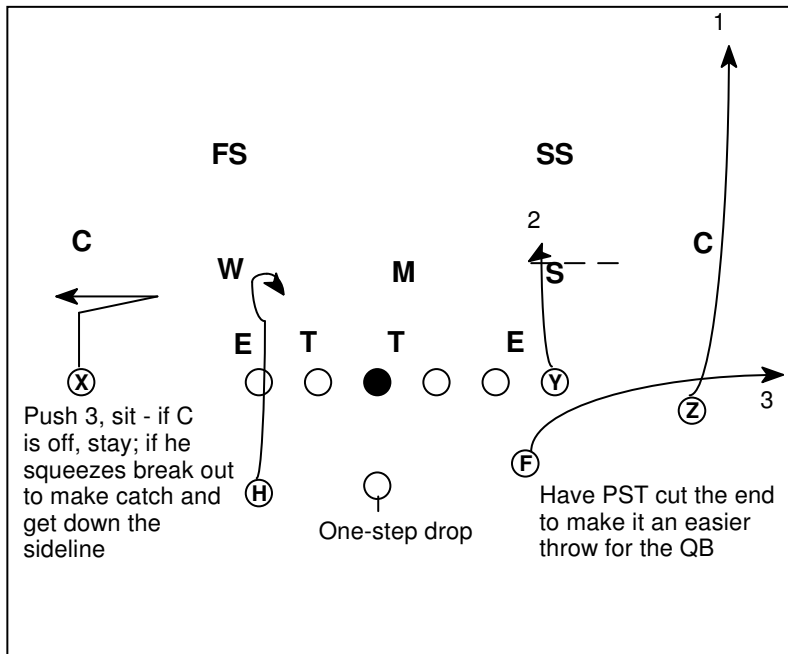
1

FS

SS

2

C

W

M

S

C

E

T

T

E

X

Y

3

Z

Push 3, sit - if C is off, stay; if he squeezes break out to make catch and get down the sideline

F

H

One-step drop

Have PST cut the end to make it an easier throw for the QB